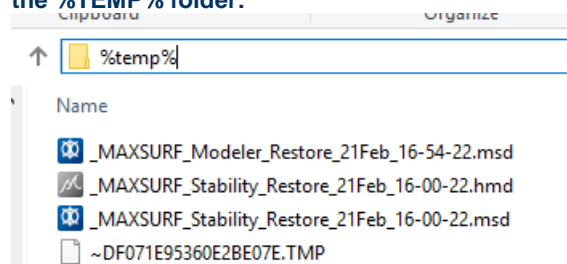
the %TEMP% folder:
Clipboard
Organize
%temp%
Name
_MAXSURF_Modeler_Restore_21Feb_16-54-22.msd
_MAXSURF_Stability_Restore_21Feb_16-00-22.hmd
_MAXSURF_Stability_Restore_21Feb_16-00-22.msd
~DF071E95360E2BE07E.TMP